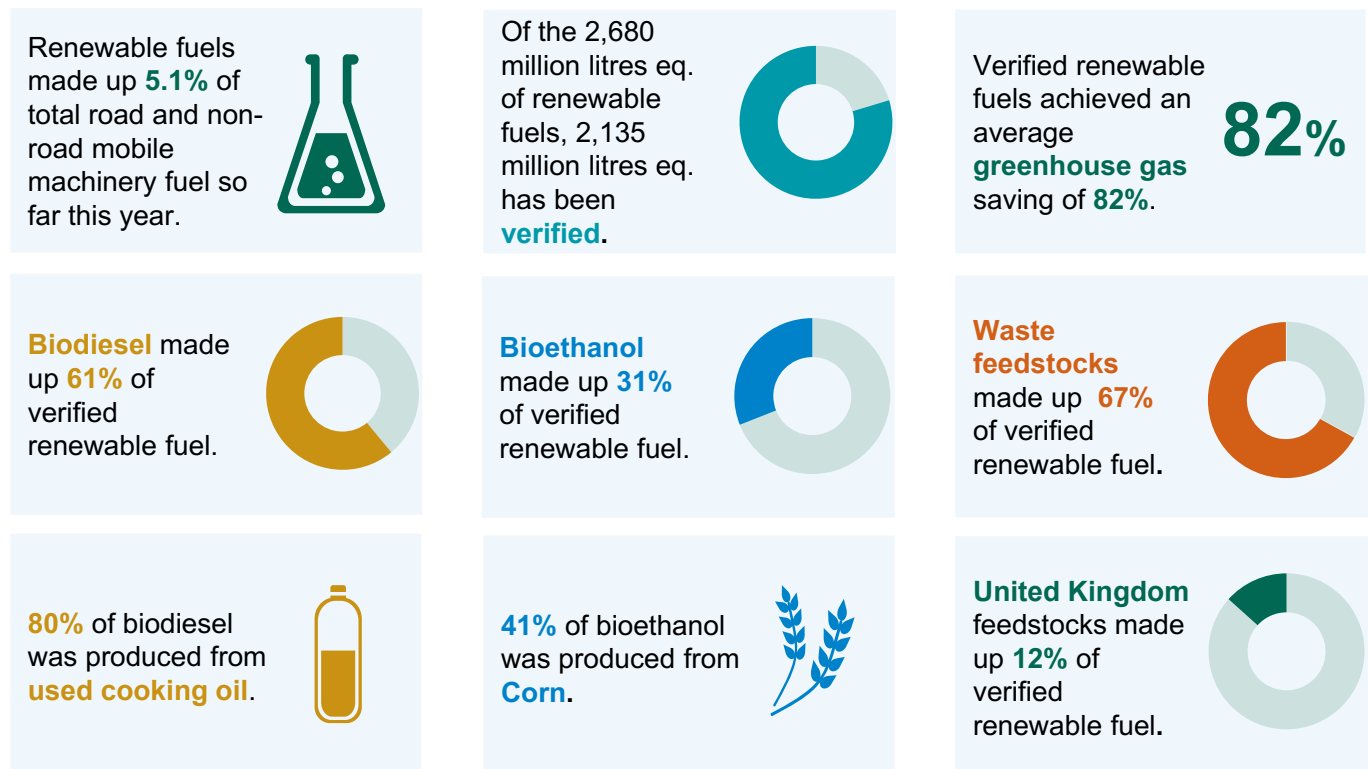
Renewable fuels made up 5.1% of total road and non-road mobile machinery fuel so far this year.

Of the 2,680 million litres eq. of renewable fuels, 2,135 million litres eq. has been verified.

Verified renewable fuels achieved an average greenhouse gas saving of 82%.

82%

Biodiesel made up 61% of verified renewable fuel.

Bioethanol made up 31% of verified renewable fuel.

Waste feedstocks made up 67% of verified renewable fuel.

80% of biodiesel was produced from used cooking oil.

41% of bioethanol was produced from Corn.

United Kingdom feedstocks made up 12% of verified renewable fuel.